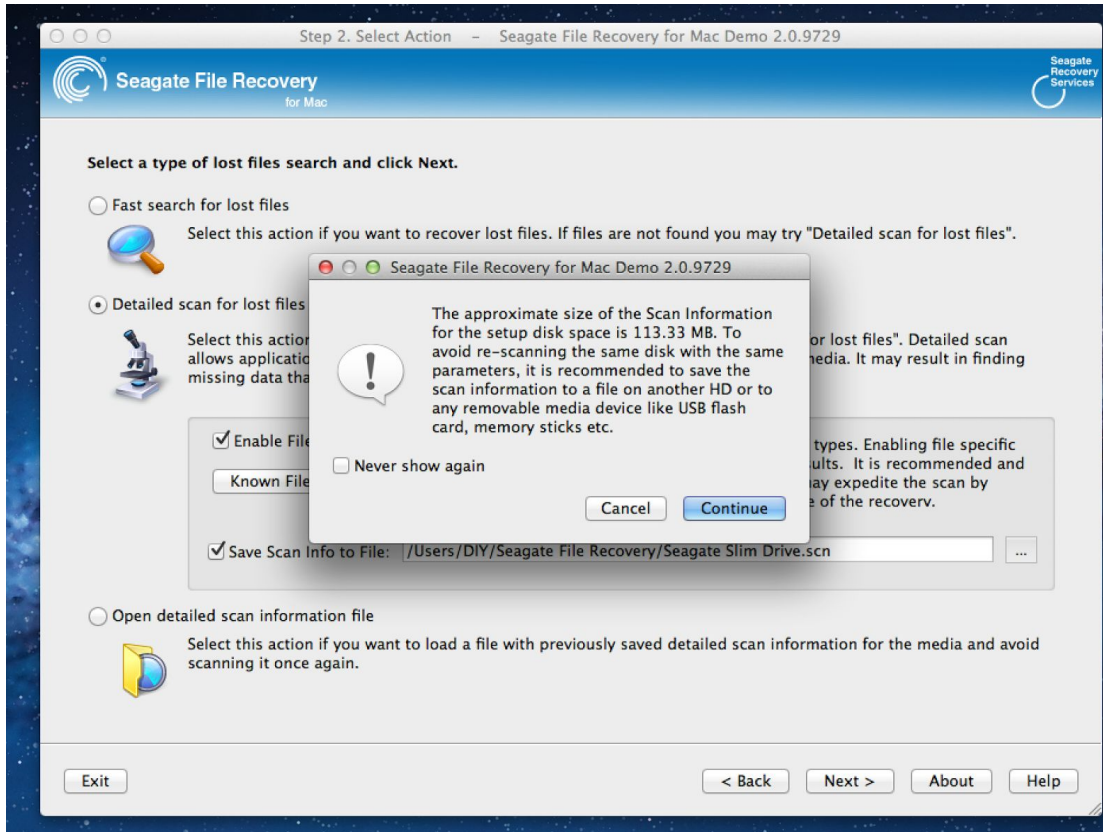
Step 2. Select Action - Seagate File Recovery for Mac Demo 2.0.9729

Seagate File Recovery
for Mac

Seagate Recovery Services

Select a type of lost files search and click Next.

Fast search for lost files

Select this action if you want to recover lost files. If files are not found you may try "Detailed scan for lost files".

Detailed scan for lost files

Select this actio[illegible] or lost files". Detailed scan allows applicatio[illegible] media. It may result in finding missing data tha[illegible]

Enable File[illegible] types. Enabling file specific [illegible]ults. It is recommended and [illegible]ay expedite the scan by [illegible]e of the recoverv.

Known File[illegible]

Save Scan Info to File: /Users/DIY/Seagate File Recovery/Seagate Slim Drive.scn ...

Seagate File Recovery for Mac Demo 2.0.9729

The approximate size of the Scan Information for the setup disk space is 113.33 MB. To avoid re-scanning the same disk with the same parameters, it is recommended to save the scan information to a file on another HD or to any removable media device like USB flash card, memory sticks etc.

Never show again

Cancel Continue

Open detailed scan information file

Select this action if you want to load a file with previously saved detailed scan information for the media and avoid scanning it once again.

Exit

< Back Next > About Help